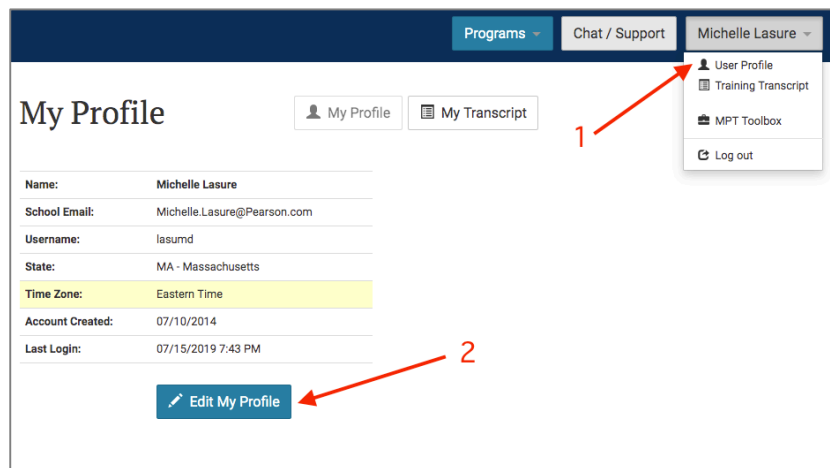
Programs

Chat / Support

Michelle Lasure

User Profile
Training Transcript

MPT Toolbox

Log out

My Profile

My Profile

My Transcript

1

| Name: | Michelle Lasure |
|---|---|
| School Email: | Michelle.Lasure@Pearson.com |
| Username: | lasumd |
| State: | MA - Massachusetts |
| Time Zone: | Eastern Time |
| Account Created: | 07/10/2014 |
| Last Login: | 07/15/2019 7:43 PM |

2

Edit My Profile